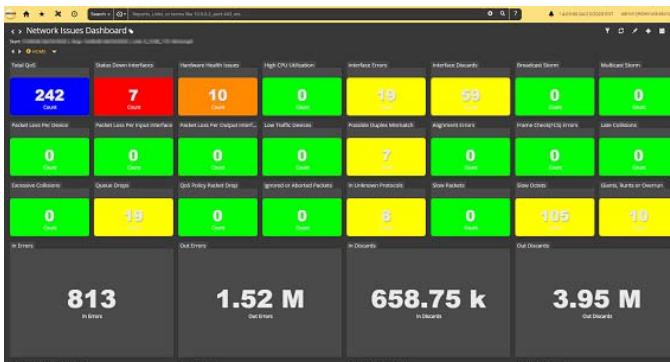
Search
Network Issues Dashboard
Total QoS
242
Count
Status Down Interfaces
7
Count
Hardware Health Issues
10
Count
High CPU Utilization
0
Count
Interface Errors
19
Count
Interface Discards
59
Count
Broadcast Storm
0
Count
Multicast Storm
0
Count
Packet Loss Per Device
0
Count
Packet Loss Per Input Interface
0
Count
Packet Loss Per Output Interf...
0
Count
Low Traffic Devices
0
Count
Possible Duplex Mismatch
7
Count
Alignment Errors
0
Count
Frame Check(FCS) Errors
0
Count
Late Collisions
0
Count
Excessive Collisions
0
Count
Queue Drops
15
Count
QoS Policy Packet Drop
0
Count
Ignored or Aborted Packets
0
Count
In Unknown Protocols
8
Count
Slow Packets
0
Count
Slow Octets
105
Count
Giants, Runts or Overrun
10
Count
In Errors
813
In Errors
Out Errors
1.52 M
Out Errors
In Discards
658.75 k
In Discards
Out Discards
3.95 M
Out Discards